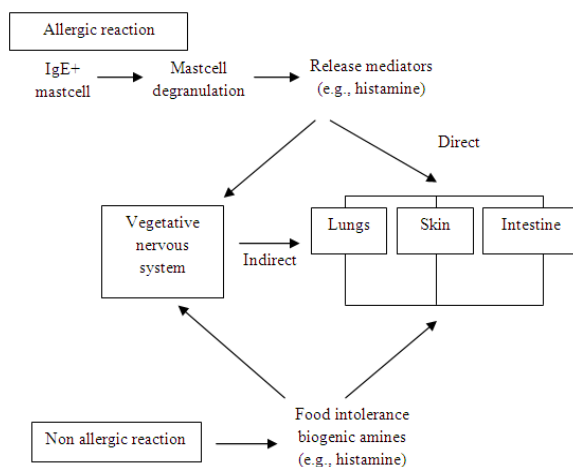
Allergic reaction

IgE+ mastcell

Mastcell degranulation

Release mediators (e.g., histamine)

Direct

Vegetative nervous system

Indirect

Lungs

Skin

Intestine

Non allergic reaction

Food intolerance biogenic amines (e.g., histamine)